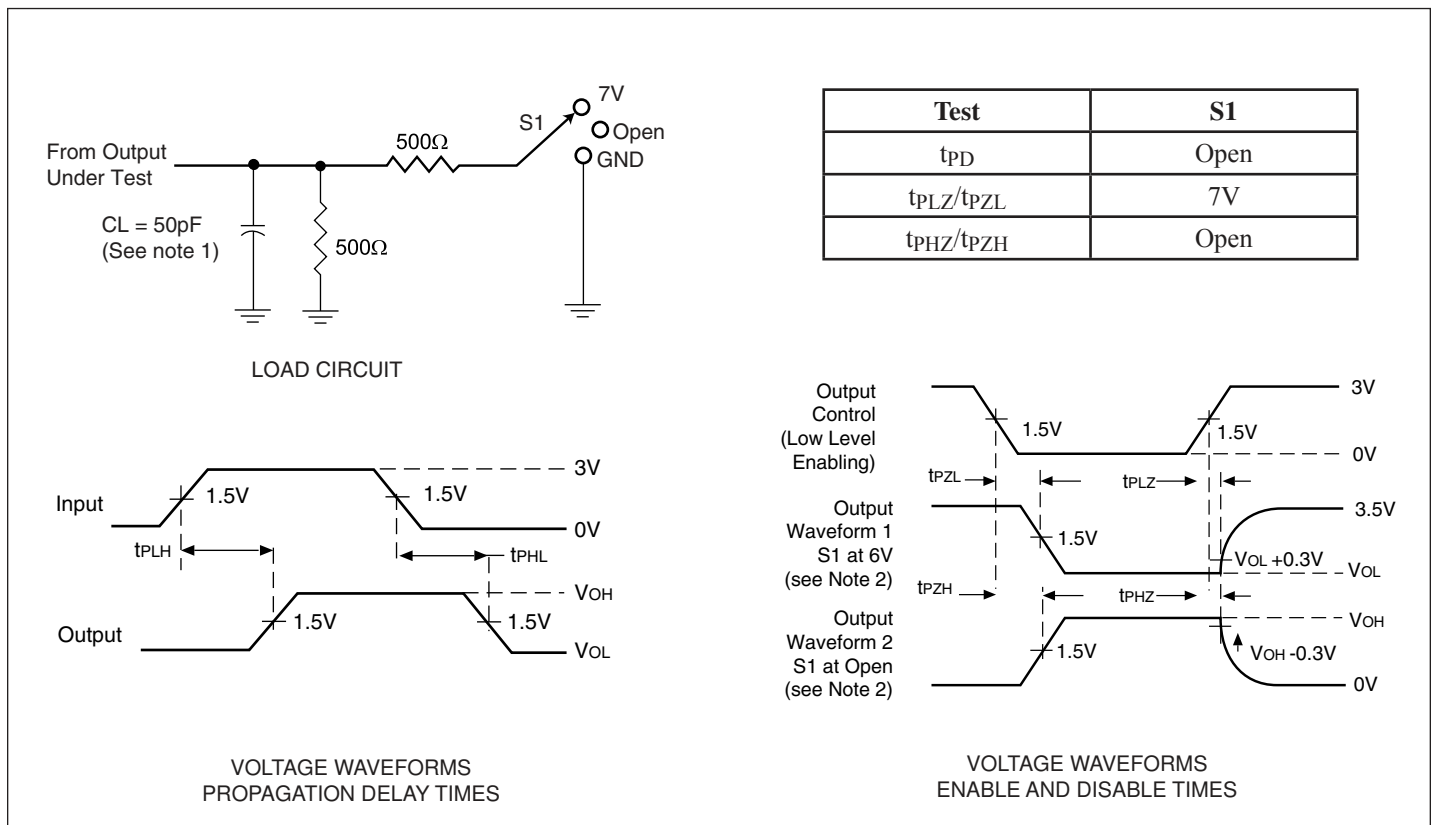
From Output Under Test

CL = 50pF (See note 1)

500Ω

500Ω

S1

7V

Open

GND

LOAD CIRCUIT

| Test | S1 |
|---|---|
| $t_{PD}$ | Open |
| $t_{PLZ}/t_{PZL}$ | 7V |
| $t_{PHZ}/t_{PZH}$ | Open |

Input

1.5V

1.5V

3V

0V

$t_{PLH}$

$t_{PHL}$

Output

1.5V

1.5V

$V_{OH}$

$V_{OL}$

VOLTAGE WAVEFORMS PROPAGATION DELAY TIMES

Output Control (Low Level Enabling)

1.5V

1.5V

3V

0V

$t_{PZL}$

$t_{PLZ}$

Output Waveform 1 S1 at 6V (see Note 2)

1.5V

3.5V

$V_{OL}$ +0.3V

$V_{OL}$

$t_{PZH}$

$t_{PHZ}$

Output Waveform 2 S1 at Open (see Note 2)

1.5V

$V_{OH}$

$V_{OH}$ -0.3V

0V

VOLTAGE WAVEFORMS ENABLE AND DISABLE TIMES